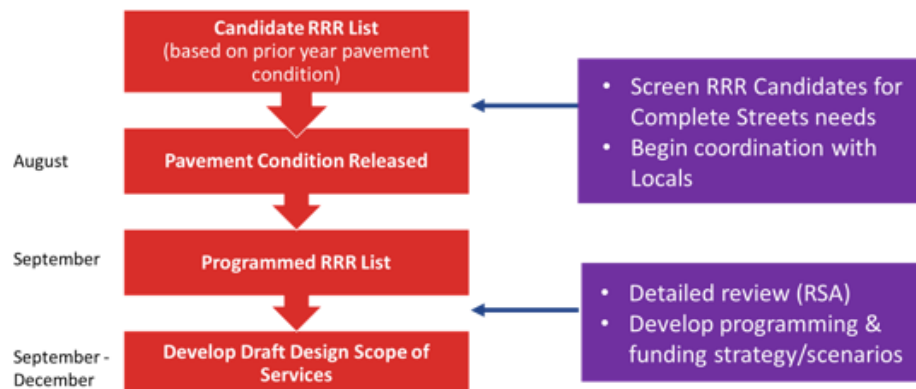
Candidate RRR List
(based on prior year pavement condition)

• Screen RRR Candidates for Complete Streets needs
• Begin coordination with Locals

August

Pavement Condition Released

September

Programmed RRR List

• Detailed review (RSA)
• Develop programming & funding strategy/scenarios

September - December

Develop Draft Design Scope of Services